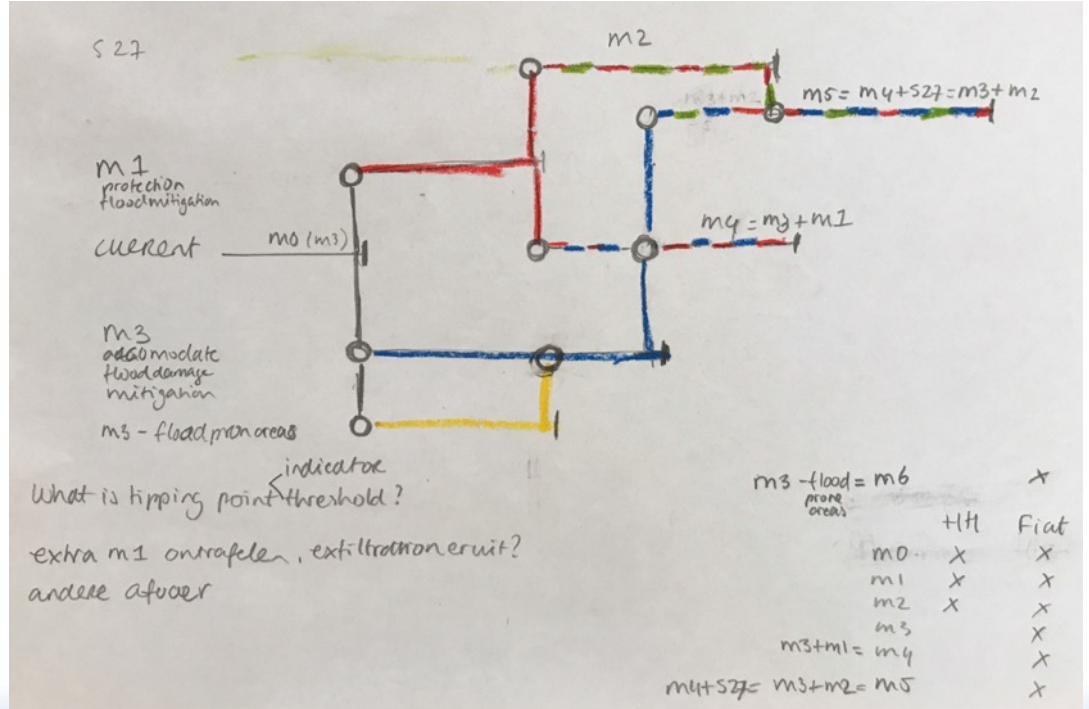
S27

m2

m5 = m4+S27 = m3+m2

m1
protection
floodmitigation

m4 = m3+m1

current

m0 (m3)

m3
accomodate
flood damage
mitigation

m3 - floodpron areas

indicator
What is tipping point threshold?

extra m1 ontrafelen, exfiltration eruit?
andere afvoer

m3 - flood = m6 ✗
prone
areas

| | HH | Fiat |
|---|---|---|
| m0 | ✗ | ✗ |
| m1 | ✗ | ✗ |
| m2 | ✗ | ✗ |
| m3 | | ✗ |
| m3+m1 = m4 | | ✗ |
| m4+S27 = m3+m2 = m5 | | ✗ |